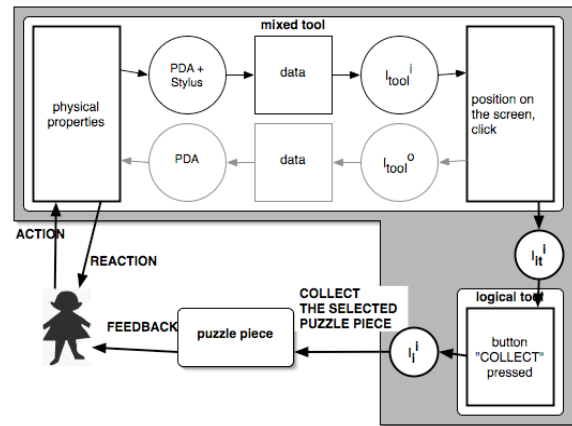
mixed tool

physical properties

PDA + Stylus

data

$I_{tool}{}^{i}$

position on the screen, click

PDA

data

$I_{tool}{}^{o}$

ACTION

REACTION

$I_{lt}{}^{i}$

logical tool

COLLECT THE SELECTED PUZZLE PIECE

FEEDBACK

puzzle piece

$I_{l}{}^{i}$

button "COLLECT" pressed